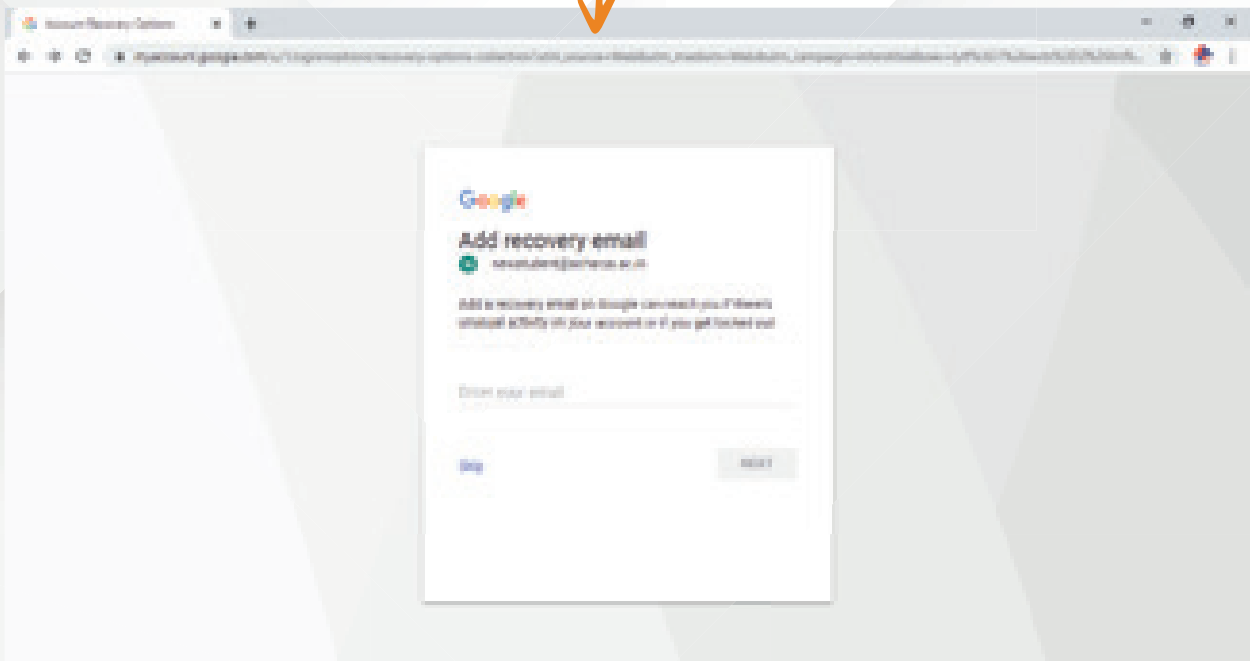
Account Recovery Options

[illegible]myaccount.google.com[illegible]

Google

Add recovery email

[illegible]student@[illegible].ac.in

Add a recovery email so Google can reach you if there's unusual activity on your account or if you get locked out

Enter your email

Skip

NEXT